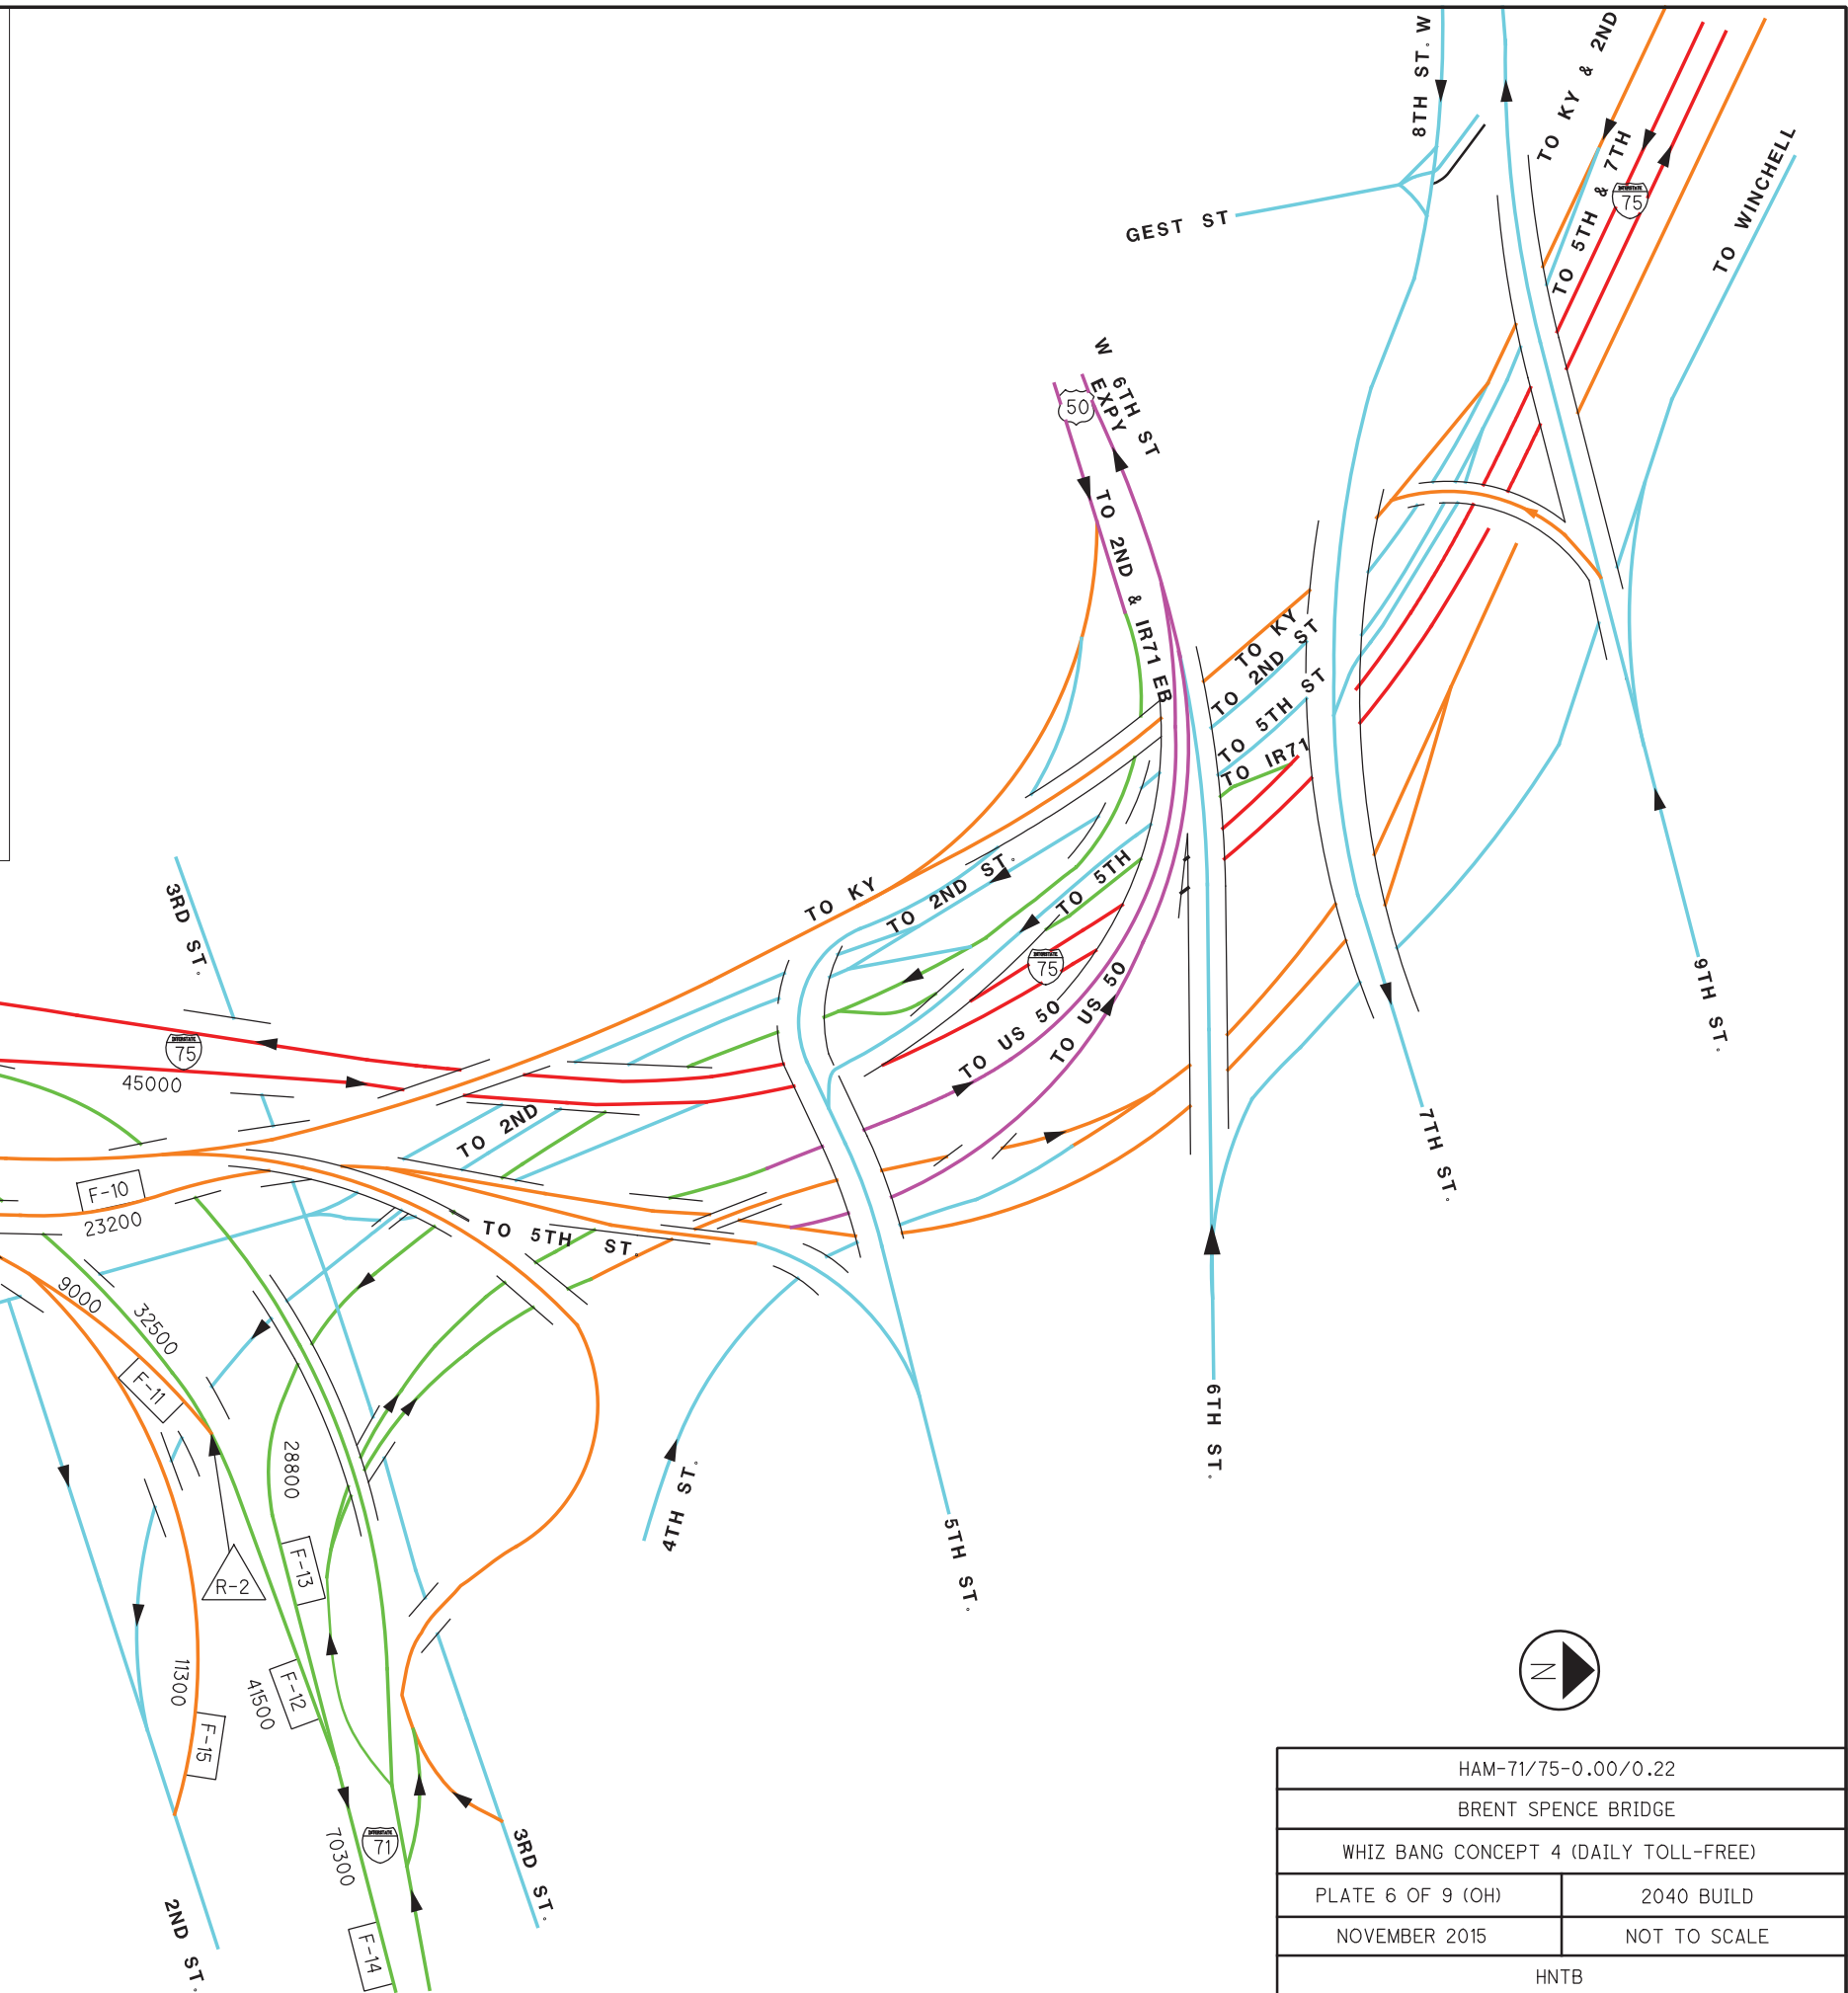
8TH ST. W

GEST ST

TO KY & 2ND

TO 5TH & 7TH

75

TO WINCHELL

W 6TH ST EXPY

50

TO 2ND & IR71 EB

TO KY

TO 2ND ST

TO 5TH ST

TO IR71

TO KY

TO 2ND ST.

TO 5TH

75

TO US 50

TO US 50

3RD ST.

75

45000

TO 2ND

F-10

23200

TO 5TH ST.

9000

32500

F-11

R-2

28800

F-13

11300

F-15

41500

F-12

70300

71

F-14

3RD ST.

2ND ST.

4TH ST.

5TH ST.

6TH ST.

7TH ST.

9TH ST.

N

| HAM-71/75-0.00/0.22 | |
|---|---|
| BRENT SPENCE BRIDGE | |
| WHIZ BANG CONCEPT 4 (DAILY TOLL-FREE) | |
| PLATE 6 OF 9 (OH) | 2040 BUILD |
| NOVEMBER 2015 | NOT TO SCALE |
| HNTB | |